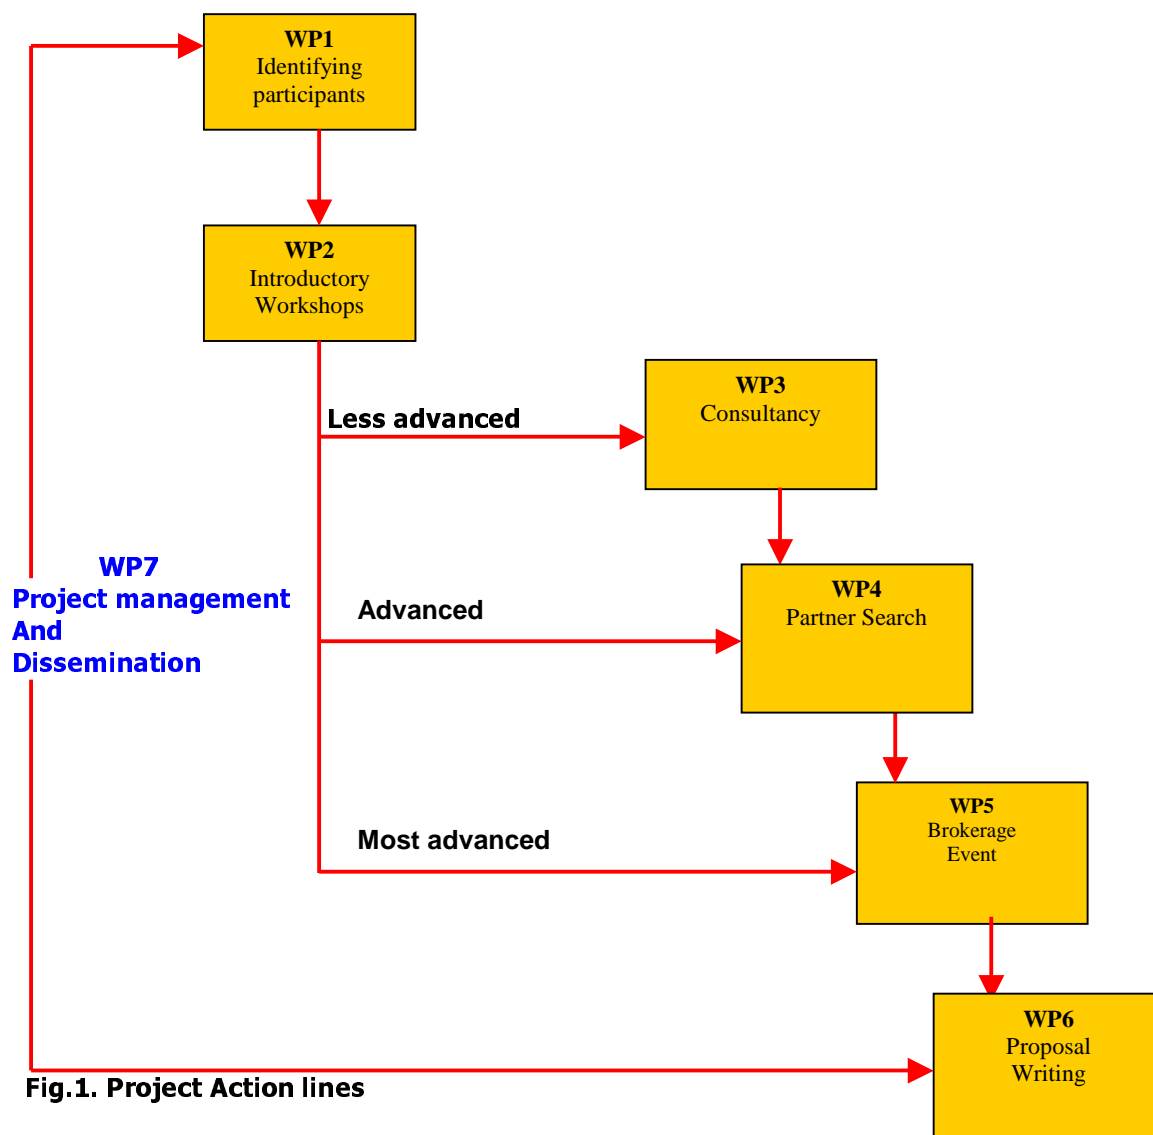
WP1
Identifying participants

WP2
Introductory Workshops

Less advanced

WP3
Consultancy

WP7
Project management
And
Dissemination

Advanced

WP4
Partner Search

WP5
Brokerage
Event

Most advanced

WP6
Proposal
Writing

Fig.1. Project Action lines